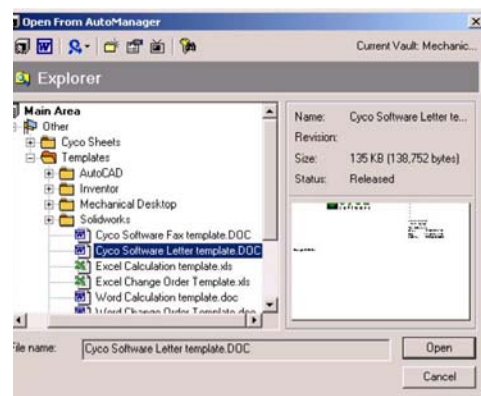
Open From AutoManager

Current Vault: Mechanic...

Explorer

Main Area
Other
Cyco Sheets
Templates
AutoCAD
Inventor
Mechanical Desktop
Solidworks
Cyco Software Fax template.DOC
Cyco Software Letter template.DOC
Excel Calculation template.xls
Excel Change Order Template.xls
Word Calculation template.doc
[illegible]

Name: Cyco Software Letter te...
Revision:
Size: 135 KB (138,752 bytes)
Status: Released

File name: Cyco Software Letter template.DOC

Open
Cancel